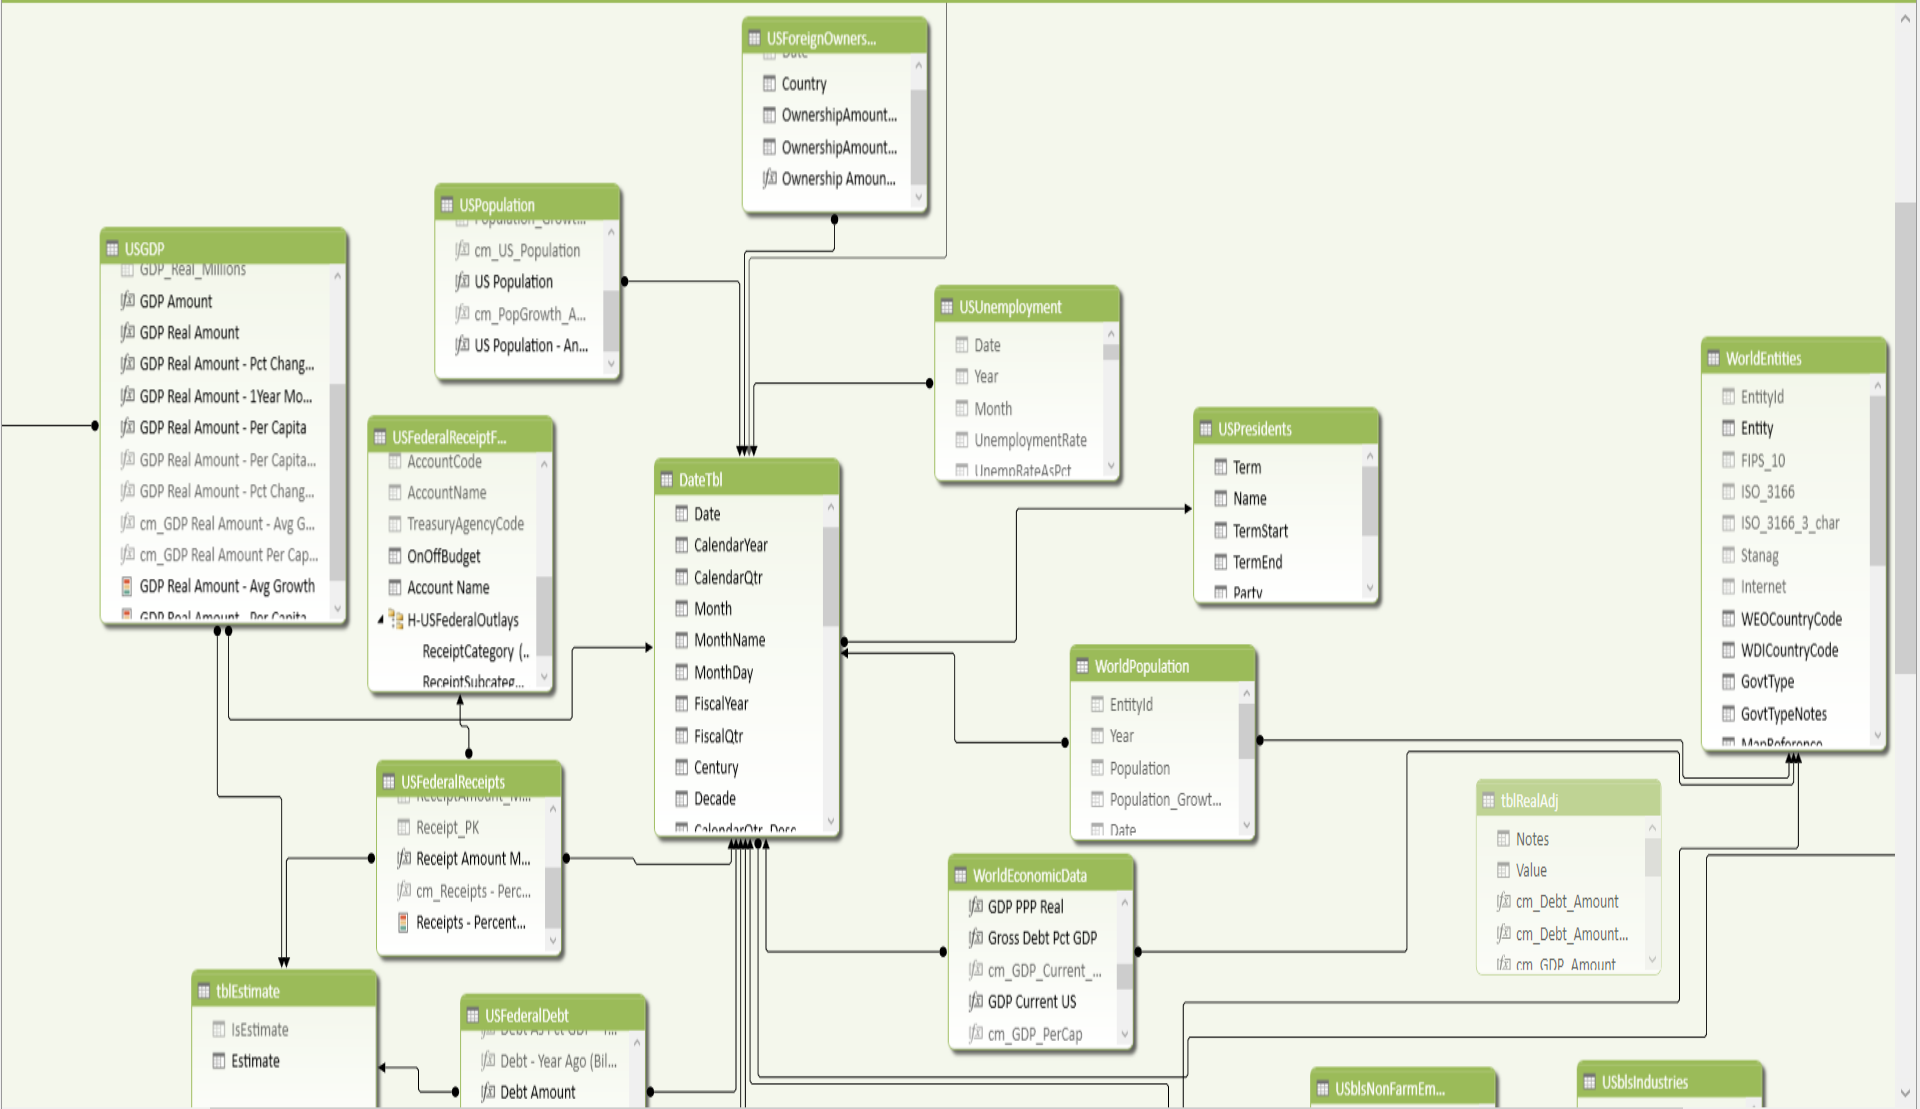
USForeignOwners...
Date
Country
OwnershipAmount...
OwnershipAmount...
Ownership Amoun...

USPopulation
Population_Growt...
cm_US_Population
US Population
cm_PopGrowth_A...
US Population - An...

USGDP
GDP_Real_Millions
GDP Amount
GDP Real Amount
GDP Real Amount - Pct Chang...
GDP Real Amount - 1Year Mo...
GDP Real Amount - Per Capita
GDP Real Amount - Per Capita...
GDP Real Amount - Pct Chang...
cm_GDP Real Amount - Avg G...
cm_GDP Real Amount Per Cap...
GDP Real Amount - Avg Growth
GDP Real Amount - Per Capita

USUnemployment
Date
Year
Month
UnemploymentRate
UnempRateAsPct

WorldEntities
EntityId
Entity
FIPS_10
ISO_3166
ISO_3166_3_char
Stanag
Internet
WEOCountryCode
WDICountryCode
GovtType
GovtTypeNotes
MapReference

USFederalReceiptF...
AccountCode
AccountName
TreasuryAgencyCode
OnOffBudget
Account Name
H-USFederalOutlays
ReceiptCategory (...
ReceiptSubcateg...

DateTbl
Date
CalendarYear
CalendarQtr
Month
MonthName
MonthDay
FiscalYear
FiscalQtr
Century
Decade
CalendarQtr_Desc

USPresidents
Term
Name
TermStart
TermEnd
Party

WorldPopulation
EntityId
Year
Population
Population_Growt...
Date

tblRealAdj
Notes
Value
cm_Debt_Amount
cm_Debt_Amount...
cm_GDP_Amount

USFederalReceipts
ReceiptAmount_Mi...
Receipt_PK
Receipt Amount M...
cm_Receipts - Perc...
Receipts - Percent...

WorldEconomicData
GDP PPP Real
Gross Debt Pct GDP
cm_GDP_Current_...
GDP Current US
cm_GDP_PerCap

tblEstimate
IsEstimate
Estimate

USFederalDebt
Debt As Pct GDP - ...
Debt - Year Ago (Bil...
Debt Amount

USblsNonFarmEm...

USblsIndustries